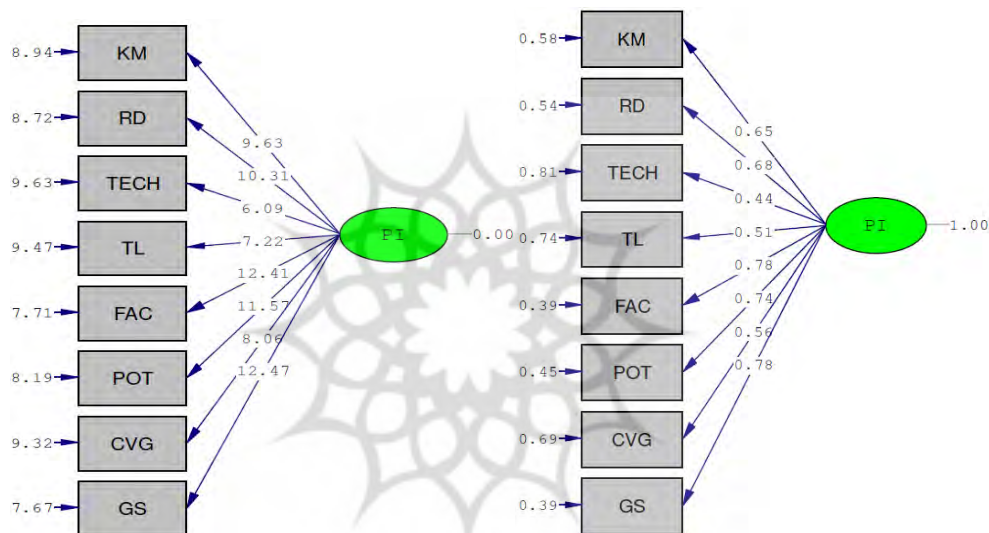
8.94 KM
8.72 RD
9.63 TECH
9.47 TL
7.71 FAC
8.19 POT
9.32 CVG
7.67 GS

9.63
10.31
6.09
7.22
12.41
11.57
8.06
12.47

PI 0.00

0.58 KM
0.54 RD
0.81 TECH
0.74 TL
0.39 FAC
0.45 POT
0.69 CVG
0.39 GS

0.65
0.68
0.44
0.51
0.78
0.74
0.56
0.78

PI 1.00